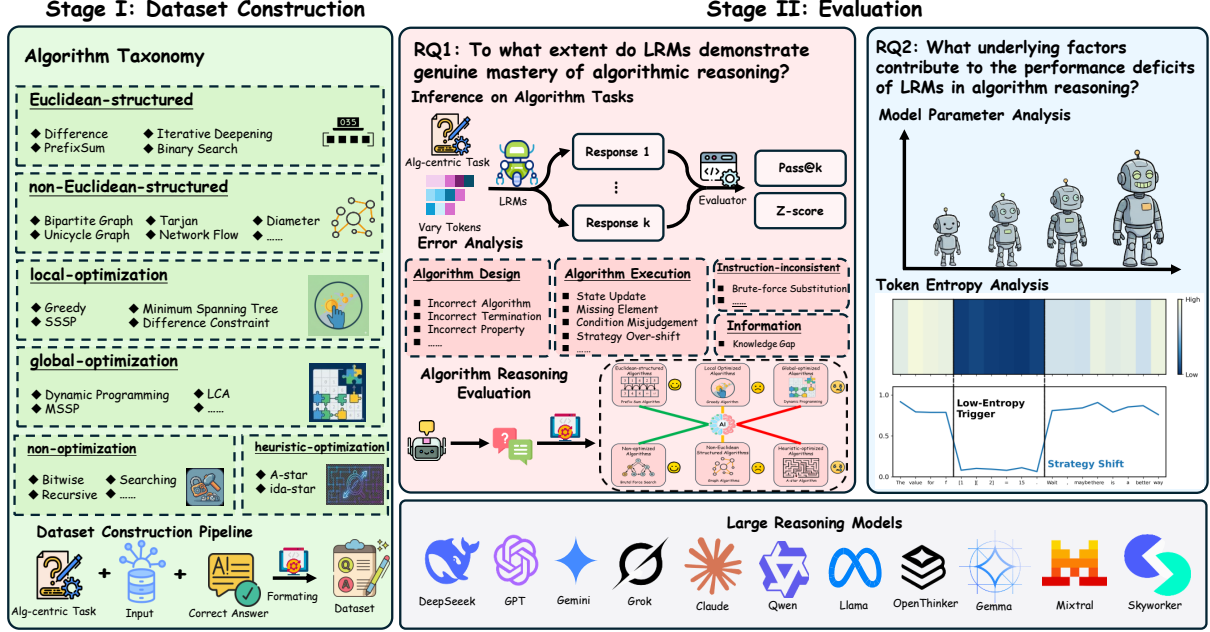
Stage I: Dataset Construction

Stage II: Evaluation

Algorithm Taxonomy

Euclidean-structured

◆ Difference ◆ Iterative Deepening
◆ PrefixSum ◆ Binary Search

035

non-Euclidean-structured

◆ Bipartite Graph ◆ Tarjan ◆ Diameter
◆ Unicycle Graph ◆ Network Flow ◆ ......

local-optimization

◆ Greedy ◆ Minimum Spanning Tree
◆ SSSP ◆ Difference Constraint

global-optimization

◆ Dynamic Programming ◆ LCA
◆ MSSP ◆ ......

non-optimization

◆ Bitwise ◆ Searching
◆ Recursive ◆ ......

heuristic-optimization

◆ A-star
◆ ida-star

Dataset Construction Pipeline

Alg-centric Task + Input + Correct Answer Formating Dataset

RQ1: To what extent do LRMs demonstrate genuine mastery of algorithmic reasoning?

Inference on Algorithm Tasks

Alg-centric Task

Vary Tokens

LRMs

Response 1

⋮

Response k

Evaluator

Pass@k

Z-score

Error Analysis

Algorithm Design
■ Incorrect Algorithm
■ Incorrect Termination
■ Incorrect Property
■ ......

Algorithm Execution
■ State Update
■ Missing Element
■ Condition Misjudgement
■ Strategy Over-shift
■ ......

Instruction-inconsistent
■ Brute-force Substitution
■ ......

Information
■ Knowledge Gap

Algorithm Reasoning Evaluation

Euclidean-structured Algorithms
Prefix Sum Algorithm
Local Optimized Algorithms
Greedy Algorithm
Global-optimized Algorithms
Dynamic Programming
AI
Non-optimized Algorithms
Brute-force Search
Non-Euclidean Structured Algorithms
Graph Algorithms
Heuristic-optimized Algorithms
A-star Algorithm

RQ2: What underlying factors contribute to the performance deficits of LRMs in algorithm reasoning?

Model Parameter Analysis

Token Entropy Analysis

High

Low

1.0
0.8
0.5
0.2
0.0

Low-Entropy Trigger

Strategy Shift

The value for f [1 2] = 15 Wait , maybethere is a better way

Large Reasoning Models

DeepSeeek GPT Gemini Grok Claude Qwen Llama OpenThinker Gemma Mixtral Skyworker